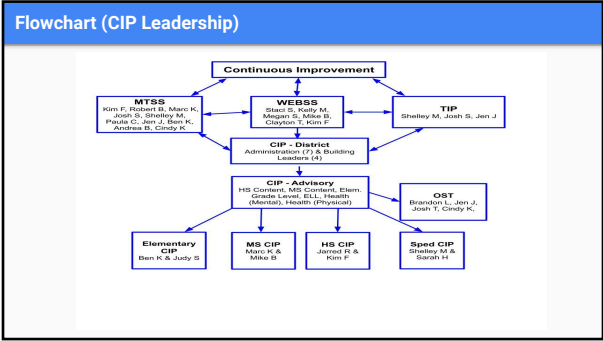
Flowchart (CIP Leadership)

Continuous Improvement

MTSS
Kim F, Robert B, Marc K, Josh S, Shelley M, Paula C, Jen J, Ben K, Andrea B, Cindy K

WEBSS
Staci S, Kelly M, Megan S, Mike B, Clayton T, Kim F

TIP
Shelley M, Josh S, Jen J

CIP - District
Administration (7) & Building Leaders (4)

CIP - Advisory
HS Content, MS Content, Elem. Grade Level, ELL, Health (Mental), Health (Physical)

OST
Brandon L, Jen J, Josh T, Cindy K,

Elementary CIP
Ben K & Judy S

MS CIP
Marc K & Mike B

HS CIP
Jarred R & Kim F

Sped CIP
Shelley M & Sarah H